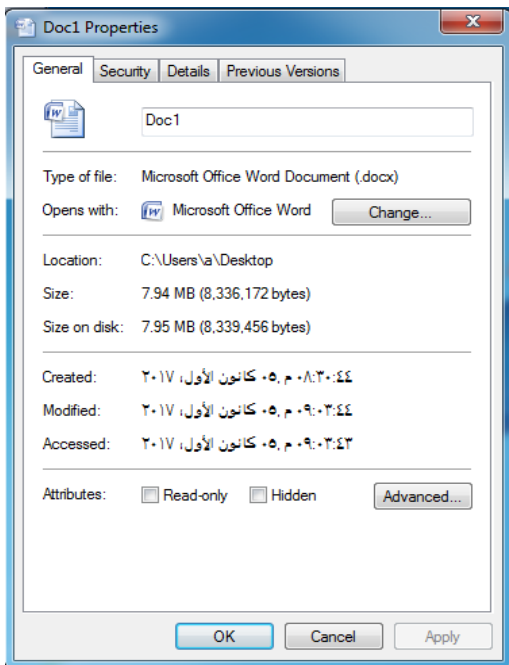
Doc1 Properties

General | Security | Details | Previous Versions

Doc1

Type of file: Microsoft Office Word Document (.docx)

Opens with: Microsoft Office Word Change...

Location: C:\Users\a\Desktop

Size: 7.94 MB (8,336,172 bytes)

Size on disk: 7.95 MB (8,339,456 bytes)

Created: ٠٥ كانون الأول، ٢٠١٧، ٠٨:٣٠:٤٤ م

Modified: ٠٥ كانون الأول، ٢٠١٧، ٠٩:٠٣:٤٤ م

Accessed: ٠٥ كانون الأول، ٢٠١٧، ٠٩:٠٣:٤٣ م

Attributes: Read-only Hidden Advanced...

OK Cancel Apply